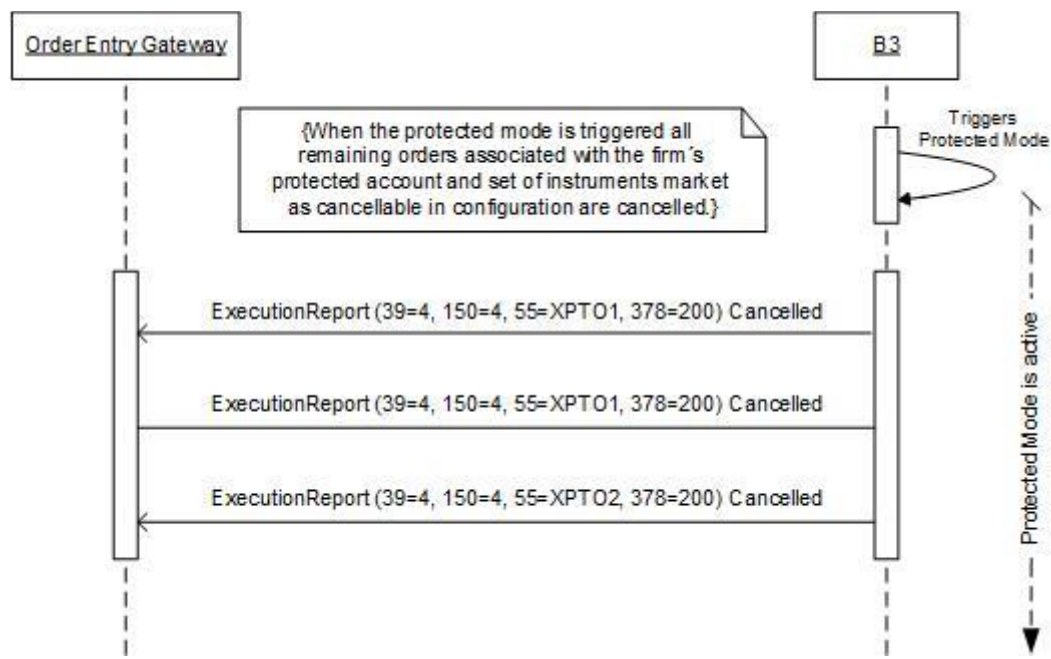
Order Entry Gateway

B3

{When the protected mode is triggered all remaining orders associated with the firm´s protected account and set of instruments market as cancellable in configuration are cancelled.}

Triggers Protected Mode

ExecutionReport (39=4, 150=4, 55=XPTO1, 378=200) Cancelled

ExecutionReport (39=4, 150=4, 55=XPTO1, 378=200) Cancelled

ExecutionReport (39=4, 150=4, 55=XPTO2, 378=200) Cancelled

Protected Mode is active